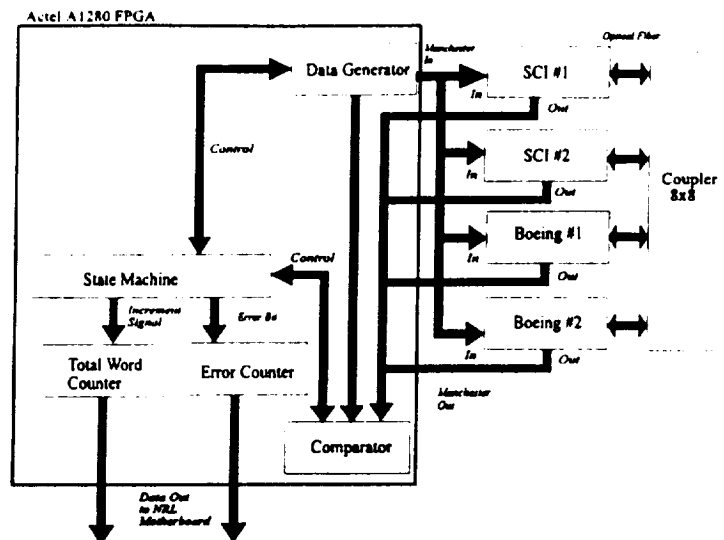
Actel A1280 FPGA

Data Generator

Manchester In

Optical Fiber

SCI #1

In

Out

Control

SCI #2

In

Out

Coupler 8x8

Boeing #1

In

Out

Control

State Machine

Increment Signal

Error 8s

Boeing #2

In

Out

Total Word Counter

Error Counter

Manchester Out

Comparator

Data Out to NRL Motherboard